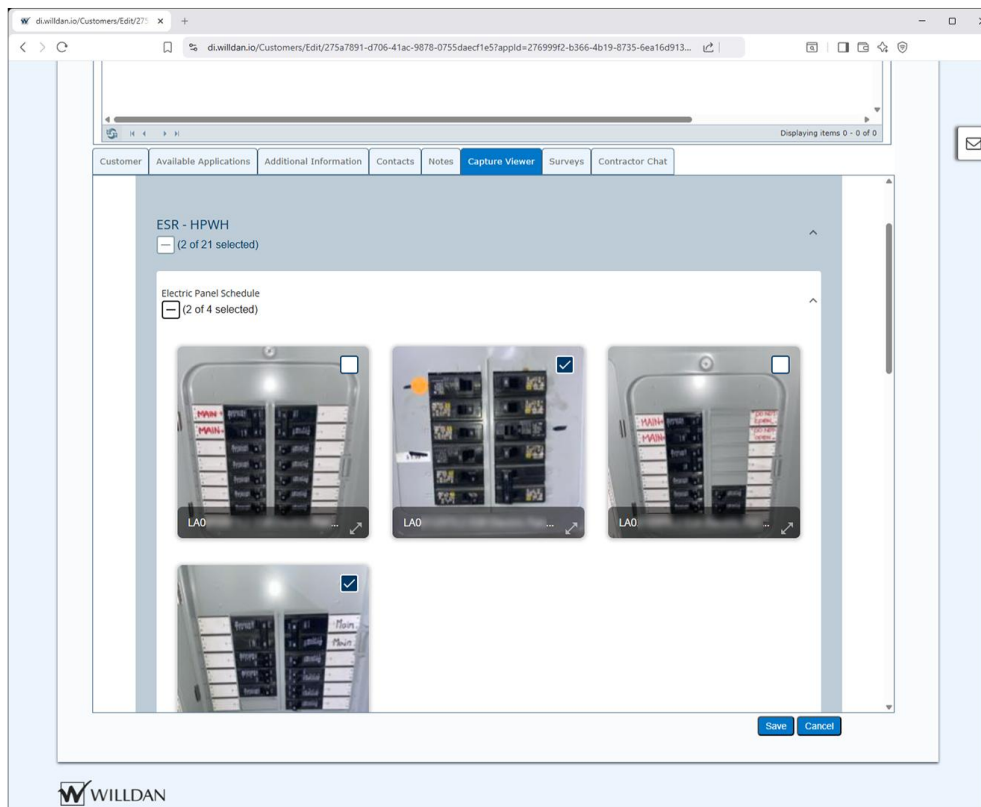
di.willdan.io/Customers/Edit/27

di.willdan.io/Customers/Edit/275a7891-d706-41ac-9878-0755daecf1e5?appId=276999f2-b366-4b19-8735-6ea16d913...

Displaying items 0 - 0 of 0

Customer | Available Applications | Additional Information | Contacts | Notes | Capture Viewer | Surveys | Contractor Chat

ESR - HPWH
(2 of 21 selected)

Electric Panel Schedule
(2 of 4 selected)

MAIN
MAIN

LA0

LA0

MAIN
MAIN

LA0

Main
Main

Save
Cancel

WILLDAN